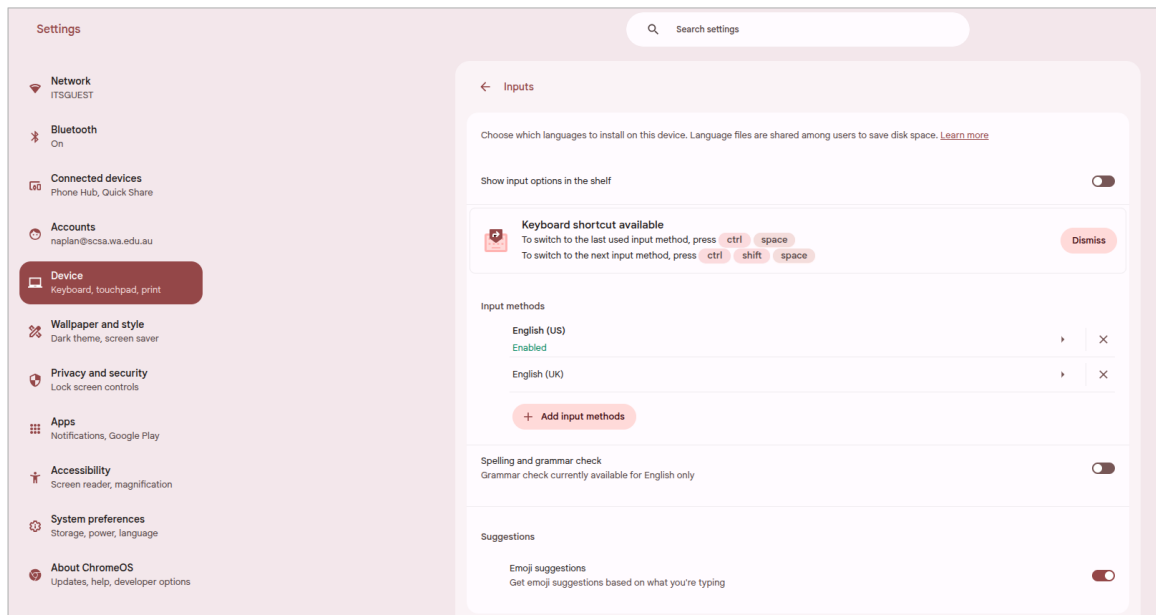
Settings

Search settings

Network
ITSGUEST

Bluetooth
On

Connected devices
Phone Hub, Quick Share

Accounts
naplan@scsa.wa.edu.au

Device
Keyboard, touchpad, print

Wallpaper and style
Dark theme, screen saver

Privacy and security
Lock screen controls

Apps
Notifications, Google Play

Accessibility
Screen reader, magnification

System preferences
Storage, power, language

About ChromeOS
Updates, help, developer options

Inputs

Choose which languages to install on this device. Language files are shared among users to save disk space. Learn more

Show input options in the shelf

Keyboard shortcut available
To switch to the last used input method, press ctrl space
To switch to the next input method, press ctrl shift space

Dismiss

Input methods

English (US)
Enabled

English (UK)

Add input methods

Spelling and grammar check
Grammar check currently available for English only

Suggestions

Emoji suggestions
Get emoji suggestions based on what you're typing